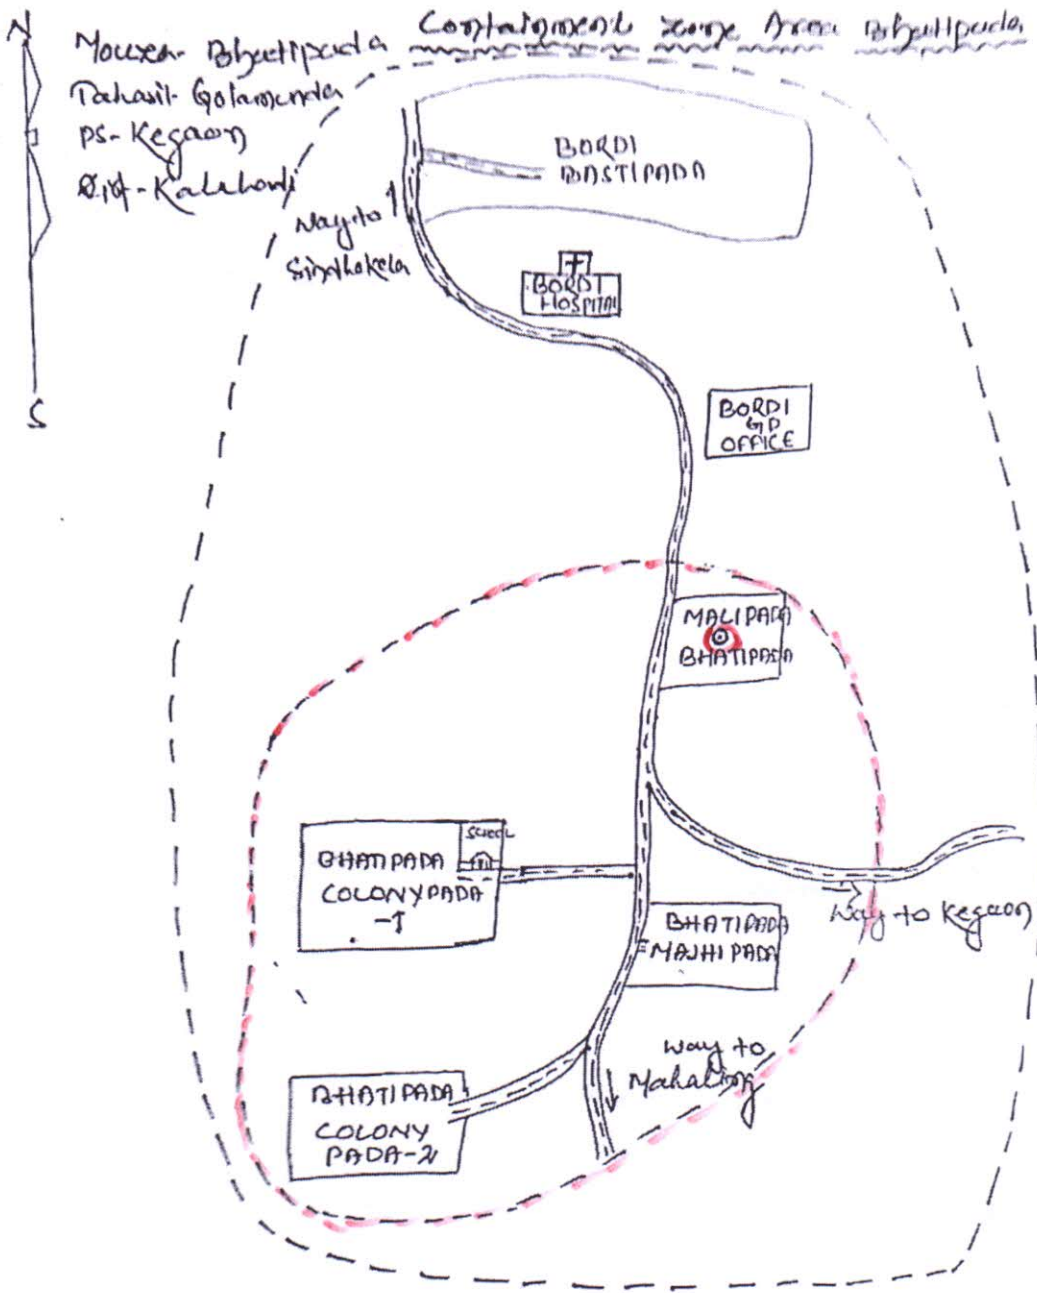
N

S

Mouza- Bhatipada Containment zone Area Bhatipada
Tahasil- Golamunda
PS- Kegaon
Dist- Kalahandi

BORDI BASTIPADA

Way to Sinapkela

BORDI HOSPITAL

BORDI GP OFFICE

MALIPADA BHATIPADA

SCHOOL

BHATIPADA COLONYPADA -1

BHATIPADA MAJHIPADA

Way to Kegaon

Way to Mahaling

BHATIPADA COLONY PADA-2